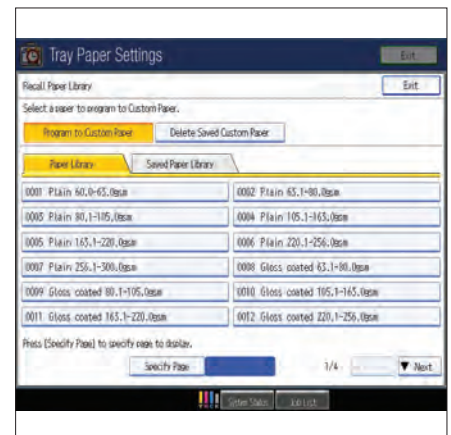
Tray Paper Settings

Exit

Recall Paper Library

Exit

Select a paper to program to Custom Paper.

Program to Custom Paper

Delete Saved Custom Paper

Paper Library

Saved Paper Library

0001 Plain 60.0-65.0gsm

0002 Plain 65.1-80.0gsm

0003 Plain 80.1-105.0gsm

0004 Plain 105.1-163.0gsm

0005 Plain 163.1-220.0gsm

0006 Plain 220.1-256.0gsm

0007 Plain 256.1-300.0gsm

0008 Gloss coated 63.1-80.0gsm

0009 Gloss coated 80.1-105.0gsm

0010 Gloss coated 105.1-163.0gsm

0011 Gloss coated 163.1-220.0gsm

0012 Gloss coated 220.1-256.0gsm

Press [Specify Page] to specify page to display.

Specify Page

1/4

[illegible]

▼ Next

System Status

Job List